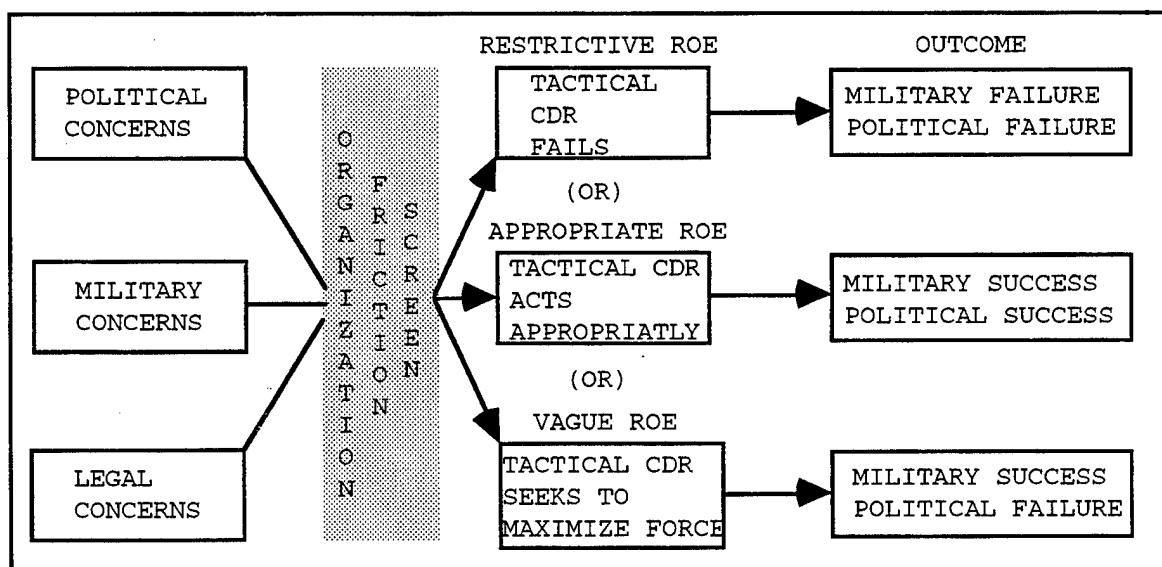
POLITICAL CONCERNS

MILITARY CONCERNS

LEGAL CONCERNS

ORGANIZATION FRICTION SCREEN

RESTRICTIVE ROE

TACTICAL CDR FAILS

(OR)

APPROPRIATE ROE

TACTICAL CDR ACTS APPROPRIATLY

(OR)

VAGUE ROE

TACTICAL CDR SEEKS TO MAXIMIZE FORCE

OUTCOME

MILITARY FAILURE POLITICAL FAILURE

MILITARY SUCCESS POLITICAL SUCCESS

MILITARY SUCCESS POLITICAL FAILURE